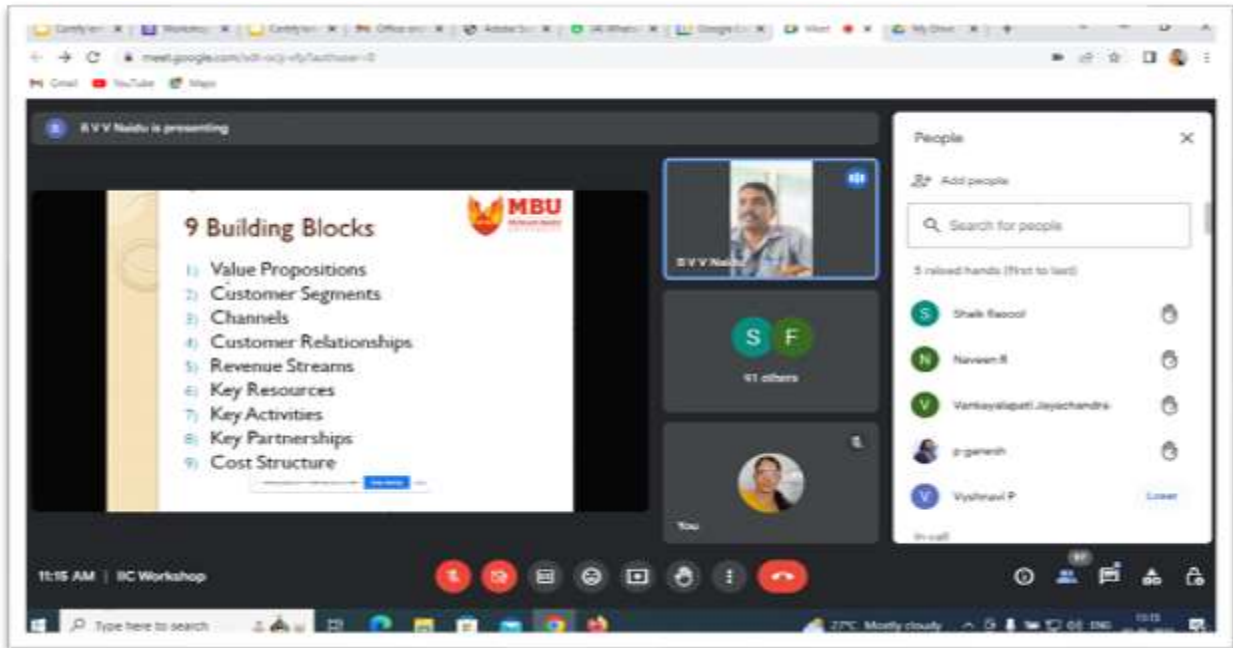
meet.google.com

Gmail YouTube Maps

R V V Naidu is presenting

9 Building Blocks

MBU

1) Value Propositions
2) Customer Segments
3) Channels
4) Customer Relationships
5) Revenue Streams
6) Key Resources
7) Key Activities
8) Key Partnerships
9) Cost Structure

R V V Naidu

S F
41 others

You

People

Add people

Search for people

5 raised hands (first to last)

Shaik Rasool
Naveen R
Vankayalapati Jayachandra
p ganesh
Vyshnavi P
Lower

In call

11:15 AM | IIC Workshop

Type here to search

27°C Mostly cloudy ENG